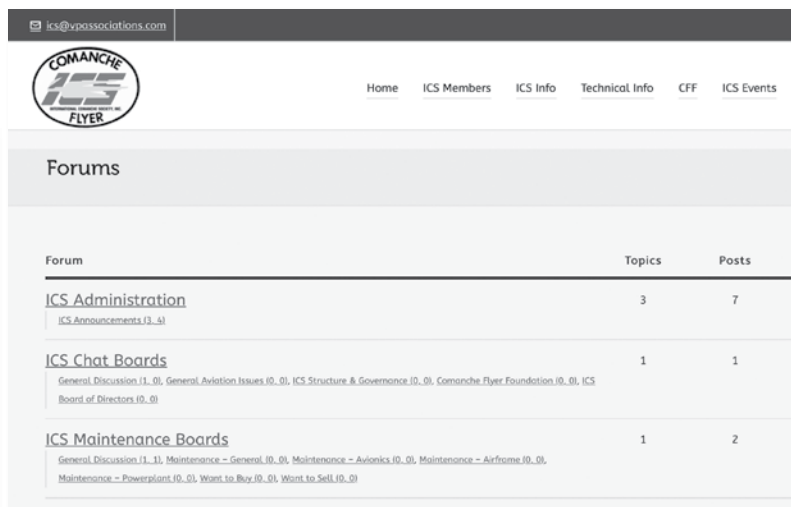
ics@vpassociations.com

COMANCHE
ICS
INTERNATIONAL COMANCHE SOCIETY, INC.
FLYER

Home ICS Members ICS Info Technical Info CFF ICS Events

Forums

| Forum | Topics | Posts |
|---|---|---|
| ICS Administration<br>ICS Announcements (3, 4) | 3 | 7 |
| ICS Chat Boards<br>General Discussion (1, 0), General Aviation Issues (0, 0), ICS Structure & Governance (0, 0), Comanche Flyer Foundation (0, 0), ICS Board of Directors (0, 0) | 1 | 1 |
| ICS Maintenance Boards<br>General Discussion (1, 1), Maintenance – General (0, 0), Maintenance – Avionics (0, 0), Maintenance – Airframe (0, 0), Maintenance – Powerplant (0, 0), Want to Buy (0, 0), Want to Sell (0, 0) | 1 | 2 |